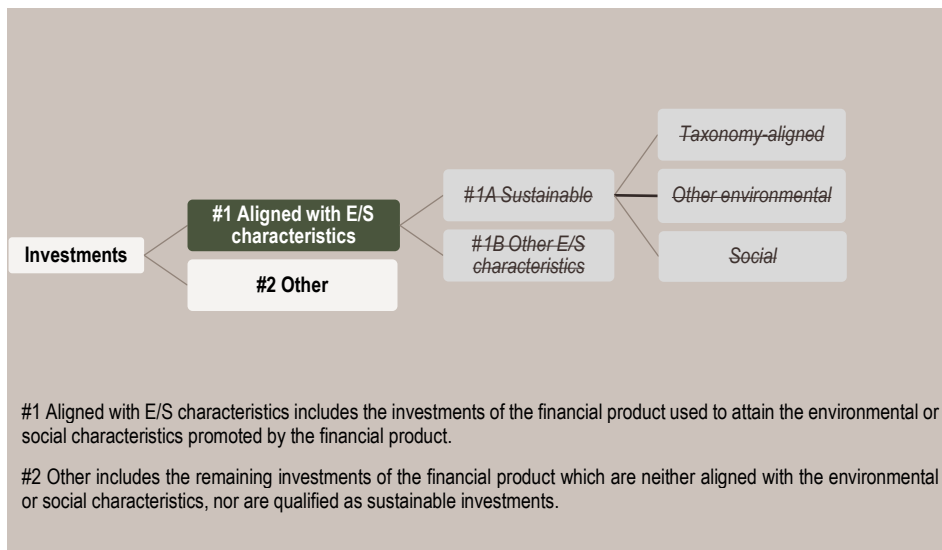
Investments

#1 Aligned with E/S characteristics

#2 Other

#1A Sustainable

#1B Other E/S characteristics

Taxonomy-aligned

Other environmental

Social

#1 Aligned with E/S characteristics includes the investments of the financial product used to attain the environmental or social characteristics promoted by the financial product.

#2 Other includes the remaining investments of the financial product which are neither aligned with the environmental or social characteristics, nor are qualified as sustainable investments.